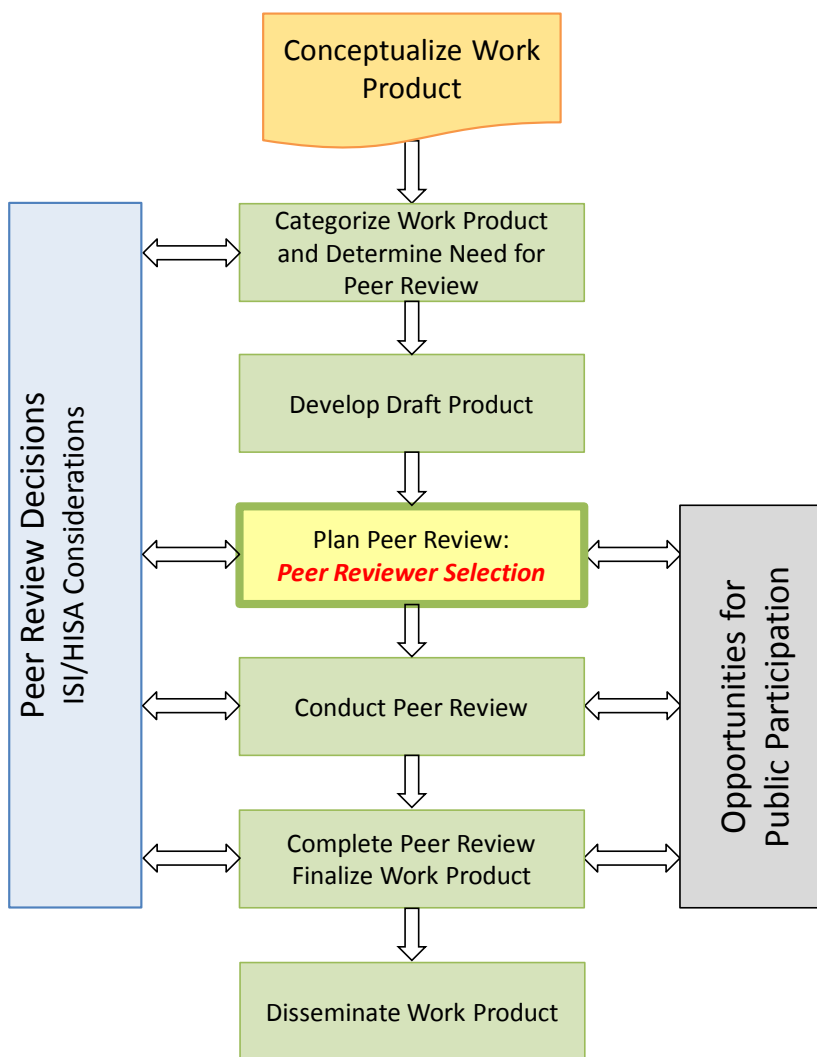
Conceptualize Work Product

Peer Review Decisions
ISI/HISA Considerations

Categorize Work Product and Determine Need for Peer Review

Develop Draft Product

Plan Peer Review:
*Peer Reviewer Selection*

Conduct Peer Review

Complete Peer Review Finalize Work Product

Disseminate Work Product

Opportunities for Public Participation